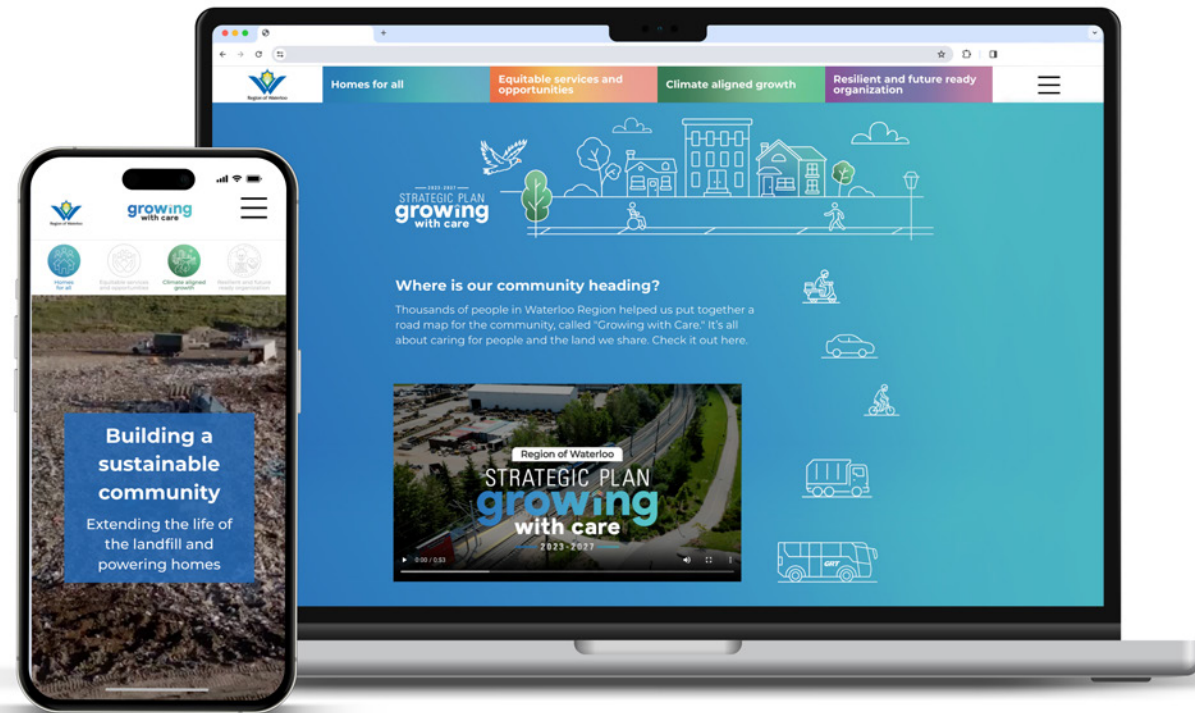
Region of Waterloo

Homes for all

Equitable services and opportunities

Climate aligned growth

Resilient and future ready organization

2023-2027
STRATEGIC PLAN
growing
with care

Where is our community heading?

Thousands of people in Waterloo Region helped us put together a road map for the community, called "Growing with Care." It's all about caring for people and the land we share. Check it out here.

Region of Waterloo
STRATEGIC PLAN
growing
with care
2023-2027

0:00 / 0:53

GRT

Region of Waterloo

growing
with care

Homes for all

Equitable services and opportunities

Climate aligned growth

Resilient and future ready organization

Building a sustainable community

Extending the life of the landfill and powering homes